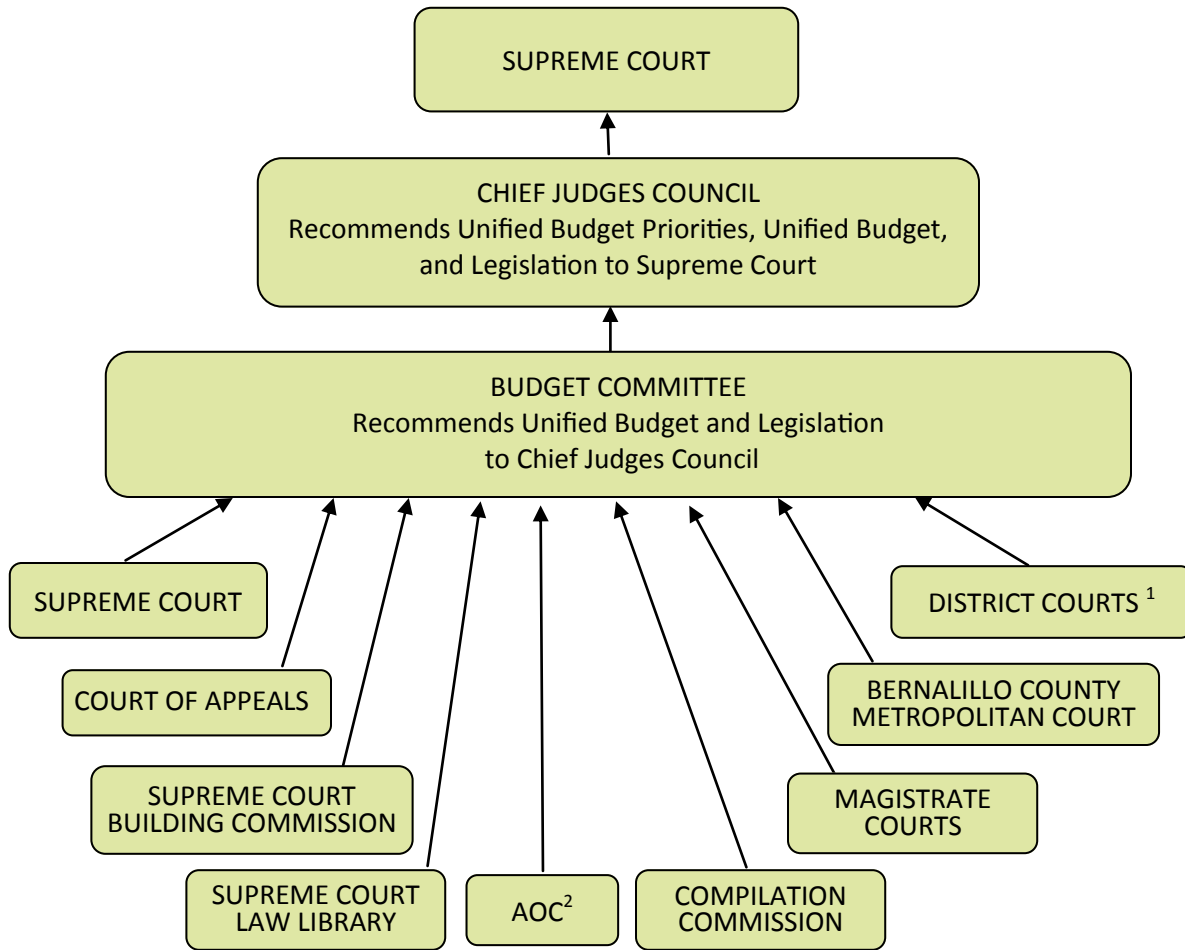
SUPREME COURT

CHIEF JUDGES COUNCIL
Recommends Unified Budget Priorities, Unified Budget, and Legislation to Supreme Court

BUDGET COMMITTEE
Recommends Unified Budget and Legislation to Chief Judges Council

SUPREME COURT

COURT OF APPEALS

SUPREME COURT BUILDING COMMISSION

SUPREME COURT LAW LIBRARY

AOC$^2$

COMPILATION COMMISSION

MAGISTRATE COURTS

BERNALILLO COUNTY METROPOLITAN COURT

DISTRICT COURTS $^1$